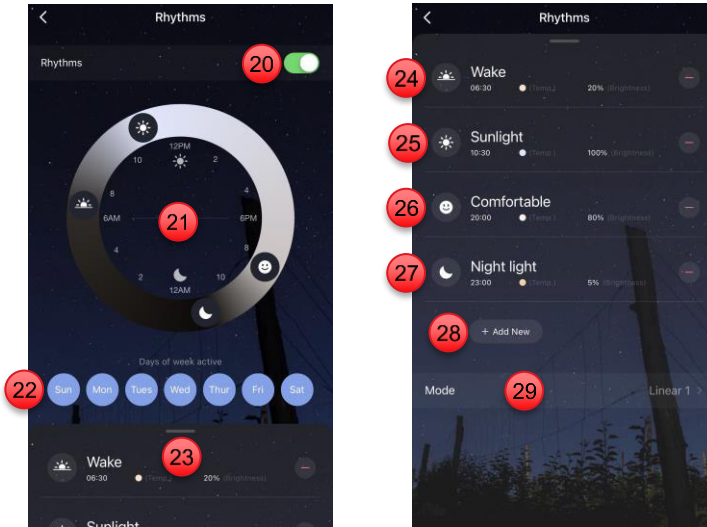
Rhythms

Rhythms 20

12PM
10 2
8 4
6AM 21 6PM
4 8
2 10
12AM

Days of week active

22 Sun Mon Tues Wed Thur Fri Sat

Wake 23
06:30 (Temp.) 20% (Brightness)

Sunlight

Rhythms

24 Wake
06:30 (Temp.) 20% (Brightness)

25 Sunlight
10:30 (Temp.) 100% (Brightness)

26 Comfortable
20:00 (Temp.) 80% (Brightness)

27 Night light
23:00 (Temp.) 5% (Brightness)

28 + Add New

Mode 29 Linear 1